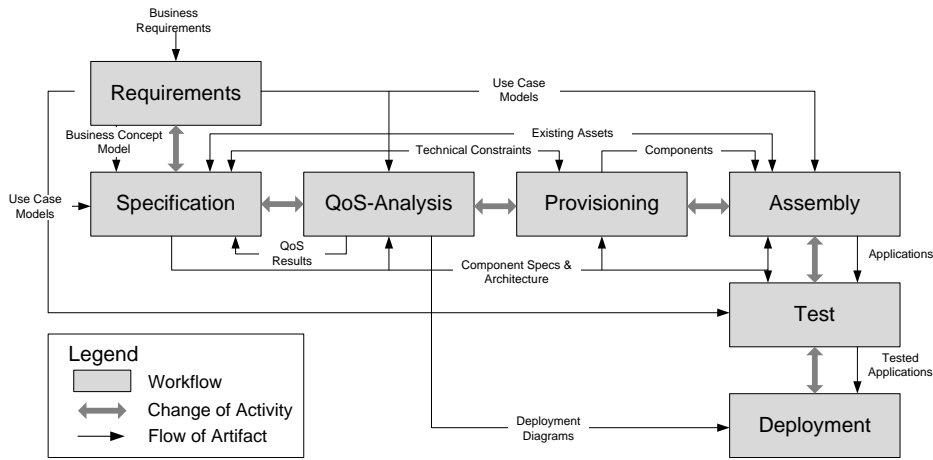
Business Requirements

Requirements

Use Case Models

Business Concept Model

Existing Assets

Technical Constraints

Components

Use Case Models

Specification

QoS-Analysis

Provisioning

Assembly

QoS Results

Component Specs & Architecture

Applications

Test

Tested Applications

Legend

Workflow

Change of Activity

Flow of Artifact

Deployment Diagrams

Deployment